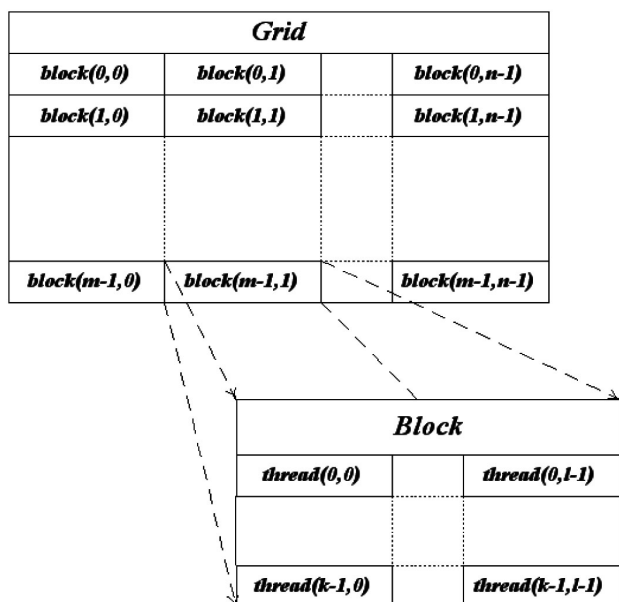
Grid

| block(0,0) | block(0,1) | | block(0,n-1) |
|---|---|---|---|
| block(1,0) | block(1,1) | | block(1,n-1) |
| | | | |
| block(m-1,0) | block(m-1,1) | | block(m-1,n-1) |

Block

| thread(0,0) | | thread(0,l-1) |
|---|---|---|
| | | |
| thread(k-1,0) | | thread(k-1,l-1) |